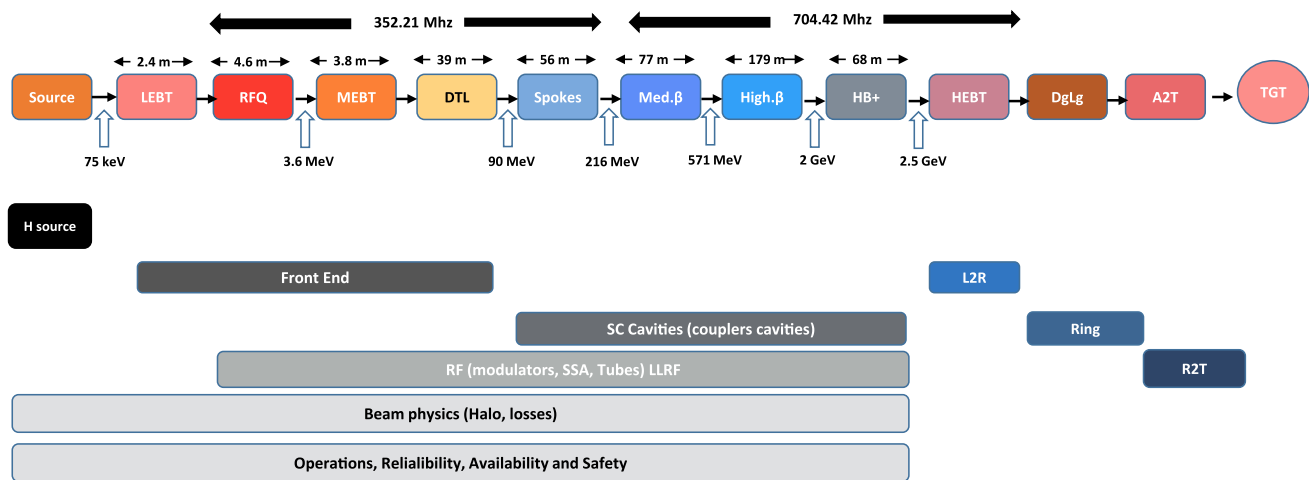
352.21 Mhz

704.42 Mhz

2.4 m
4.6 m
3.8 m
39 m
56 m
77 m
179 m
68 m

Source
LEBT
RFQ
MEBT
DTL
Spokes
Med.β
High.β
HB+
HEBT
DgLg
A2T
TGT

75 keV
3.6 MeV
90 MeV
216 MeV
571 MeV
2 GeV
2.5 GeV

H source

Front End

L2R

SC Cavities (couplers cavities)

Ring

RF (modulators, SSA, Tubes) LLRF

R2T

Beam physics (Halo, losses)

Operations, Relialibility, Availability and Safety